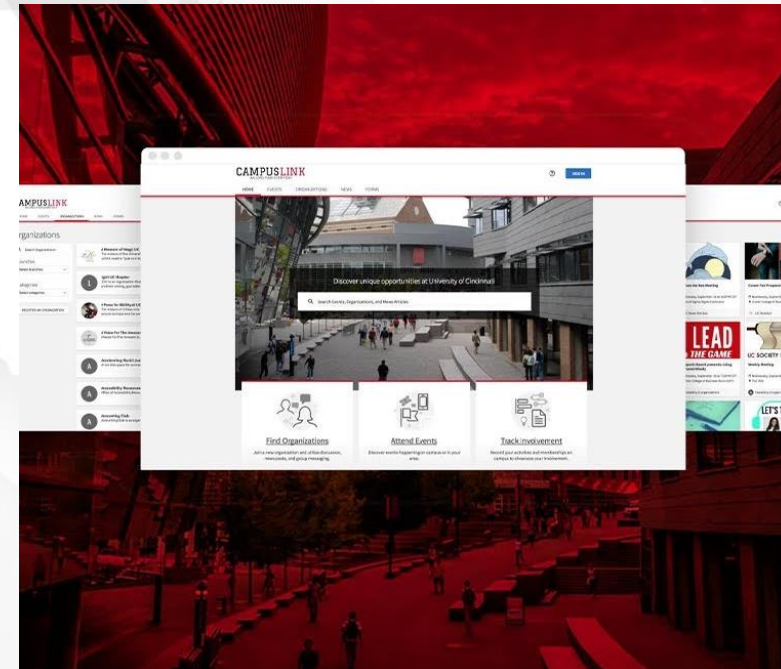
CAMPUSLINK

HOME EVENTS ORGANIZATIONS NEWS FORMS

SIGN IN

Discover unique opportunities at University of Cincinnati

Search Events, Organizations, and News Articles

Find Organizations

Join a new organization and utilize discussion, news posts, and group messaging.

Attend Events

Discover events happening on campus or in your area.

Track Involvement

Record your activities and memberships on campus to showcase your involvement.

CAMPUSLINK

Organizations

LEAD THE GAME

UC SOCIETY

LET'S